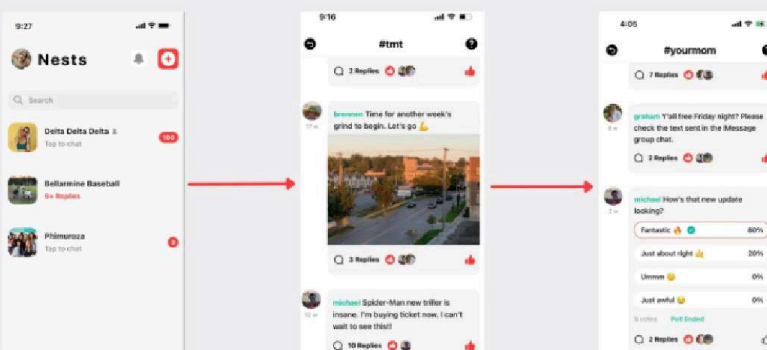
9:27

Nests

Search

Delta Delta Delta

Tap to chat

100

Bellarmine Baseball

9+ Replies

Phimuroza

Tap to chat

9:16

#tmt

2 Replies

brennen Time for another week's grind to begin. Let's go 💪

3 Replies

michael Spider-Man new triller is insane. I'm buying ticket now, I can't wait to see this!!

10 Replies

4:05

#yourmom

7 Replies

graham Y'all free Friday night? Please check the text sent in the iMessage group chat.

2 Replies

michael How's that new update looking?

Fantastic 🔥 80%

Just about right 👍 20%

Ummm 😐 0%

Just awful 😞 0%

5 votes Poll Ended

2 Replies